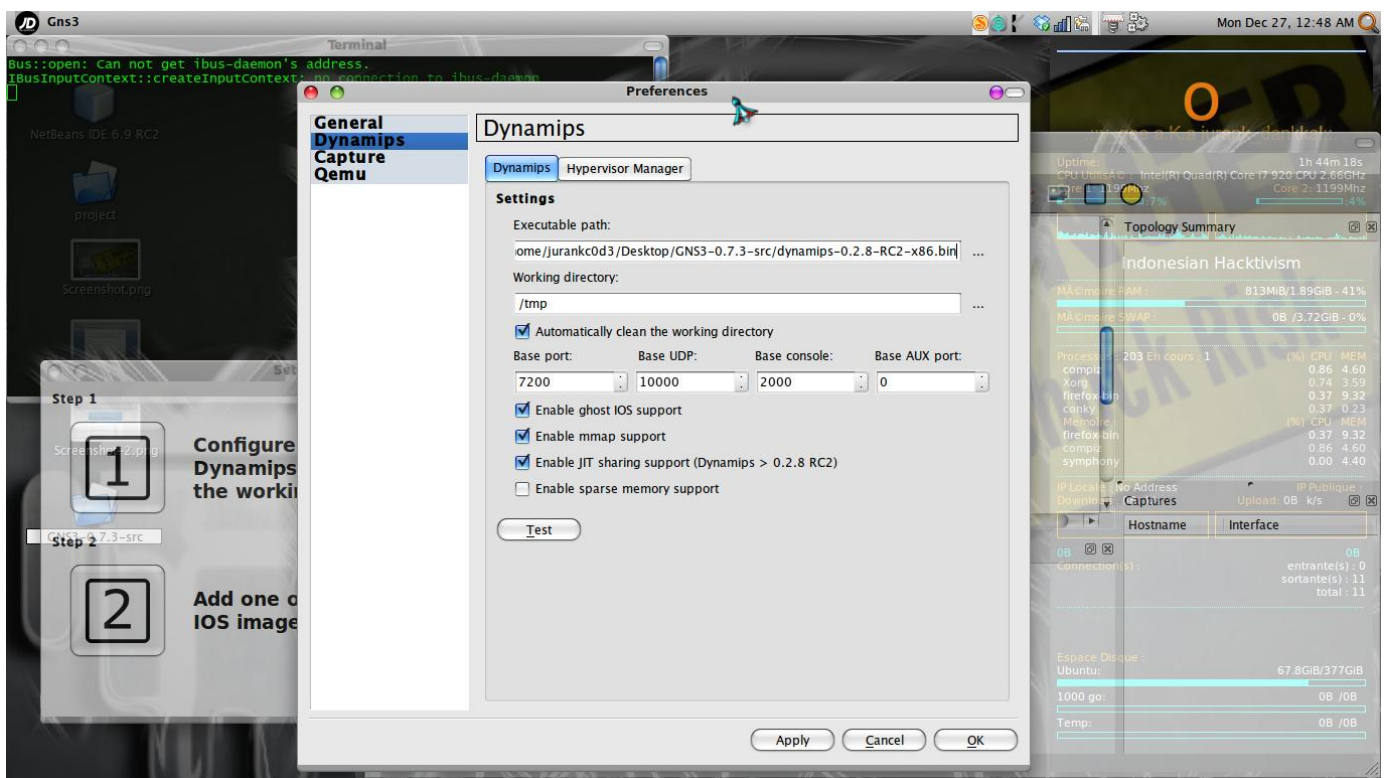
Gns3

Mon Dec 27, 12:48 AM

Terminal

Bus::open: Can not get ibus-daemon's address.
IBusInputContext::createInputContext: no connection to ibus-daemon

NetBeans IDE 6.9 RC2

project

Screenshot.png

Screenshot-2.png

GNS3-0.7.3-src

Step 1

Configure
Dynamips
the workin

Step 2

Add one o
IOS image

Preferences

General
Dynamips
Capture
Qemu

Dynamips

Dynamips | Hypervisor Manager

Settings

Executable path:

ome/jurankc0d3/Desktop/GNS3-0.7.3-src/dynamips-0.2.8-RC2-x86.bin ...

Working directory:

/tmp ...

Automatically clean the working directory

Base port: Base UDP: Base console: Base AUX port:

7200 10000 2000 0

Enable ghost IOS support

Enable mmap support

Enable JIT sharing support (Dynamips > 0.2.8 RC2)

Enable sparse memory support

Test

Apply Cancel OK

Uptime: 1h 44m 18s
CPU Utilisé : Intel(R) Quad(R) Core i7 920 CPU 2.66GHz
Core 2: 1199Mhz

Topology Summary

Indonesian Hacktivism

Mémoire RAM : 813MiB/1.89GiB - 41%
Mémoire SWAP : 0B /3.72GiB - 0%

Processus : 203 En cours : 1 (%) CPU MEM
compiz 0.86 4.60
Xorg 0.74 3.59
firefox-bin 0.37 9.32
conky 0.37 0.23
Mémoire (%) CPU MEM
firefox-bin 0.37 9.32
compiz 0.86 4.60
symphony 0.00 4.40

IP Locale : No Address IP Publique :
Download Upload: 0B k/s

Captures

Hostname | Interface

0B 0B
Connection(s) : entrante(s) : 0
sortante(s) : 11
total : 11

Espace Disque :
Ubuntu: 67.8GiB/377GiB
1000 go: 0B /0B
Temp: 0B /0B